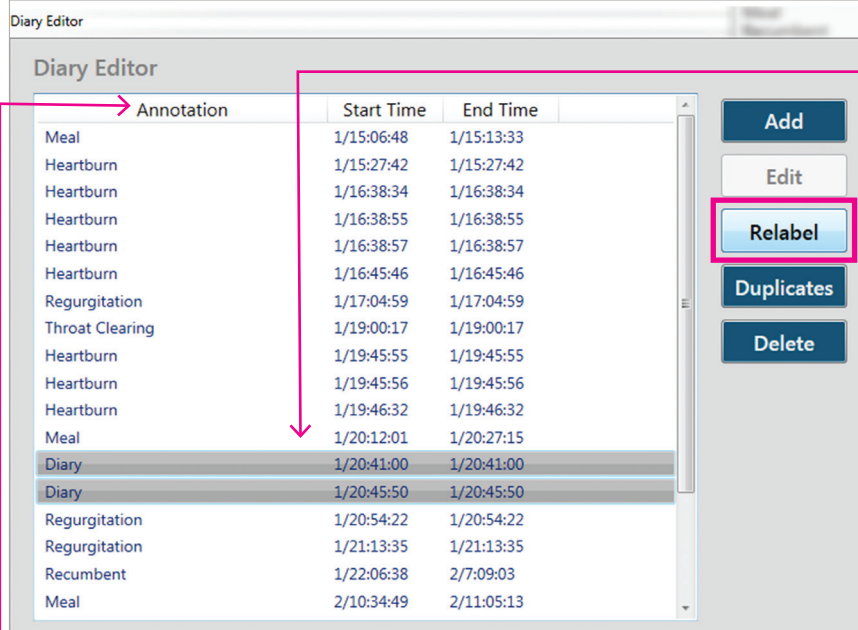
Diary Editor

Diary Editor

| Annotation | Start Time | End Time |
|---|---|---|
| Meal | 1/15:06:48 | 1/15:13:33 |
| Heartburn | 1/15:27:42 | 1/15:27:42 |
| Heartburn | 1/16:38:34 | 1/16:38:34 |
| Heartburn | 1/16:38:55 | 1/16:38:55 |
| Heartburn | 1/16:38:57 | 1/16:38:57 |
| Heartburn | 1/16:45:46 | 1/16:45:46 |
| Regurgitation | 1/17:04:59 | 1/17:04:59 |
| Throat Clearing | 1/19:00:17 | 1/19:00:17 |
| Heartburn | 1/19:45:55 | 1/19:45:55 |
| Heartburn | 1/19:45:56 | 1/19:45:56 |
| Heartburn | 1/19:46:32 | 1/19:46:32 |
| Meal | 1/20:12:01 | 1/20:27:15 |
| Diary | 1/20:41:00 | 1/20:41:00 |
| Diary | 1/20:45:50 | 1/20:45:50 |
| Regurgitation | 1/20:54:22 | 1/20:54:22 |
| Regurgitation | 1/21:13:35 | 1/21:13:35 |
| Recumbent | 1/22:06:38 | 2/7:09:03 |
| Meal | 2/10:34:49 | 2/11:05:13 |

Add
Edit
Relabel
Duplicates
Delete